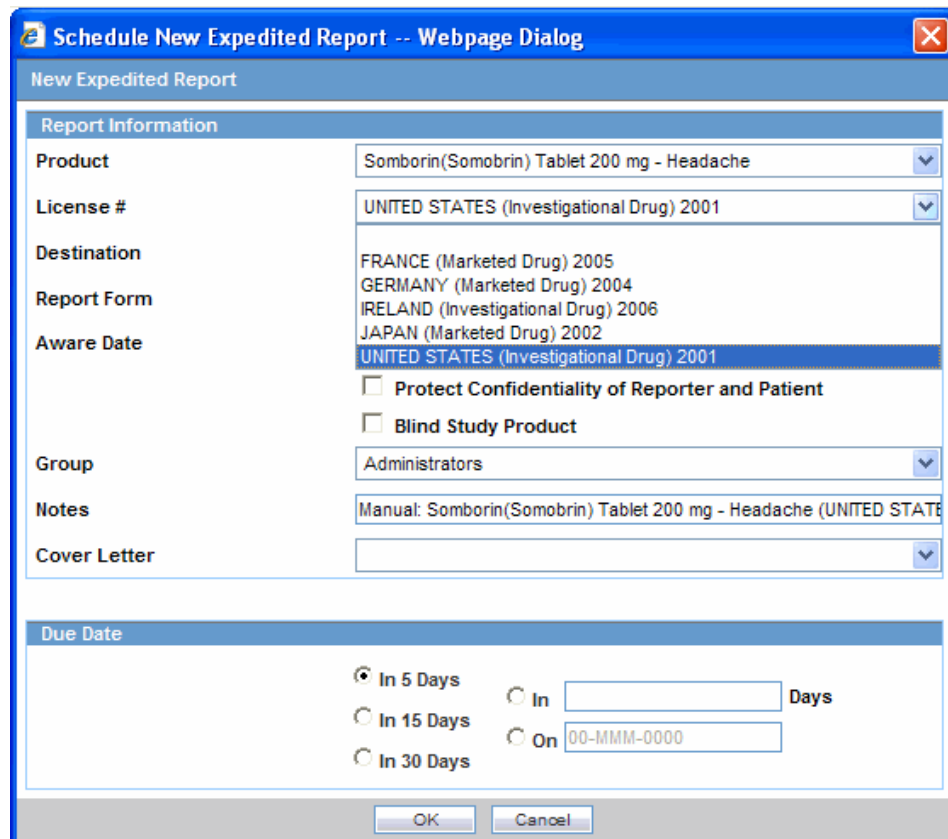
Schedule New Expedited Report -- Webpage Dialog

New Expedited Report

Report Information

Product
Somborin(Somobrin) Tablet 200 mg - Headache

License #
UNITED STATES (Investigational Drug) 2001

Destination

Report Form

Aware Date

FRANCE (Marketed Drug) 2005
GERMANY (Marketed Drug) 2004
IRELAND (Investigational Drug) 2006
JAPAN (Marketed Drug) 2002
UNITED STATES (Investigational Drug) 2001

Protect Confidentiality of Reporter and Patient

Blind Study Product

Group
Administrators

Notes
Manual: Somborin(Somobrin) Tablet 200 mg - Headache (UNITED STATE

Cover Letter

Due Date

In 5 Days
In 15 Days
In 30 Days
In
Days
On 00-MMM-0000

OK
Cancel